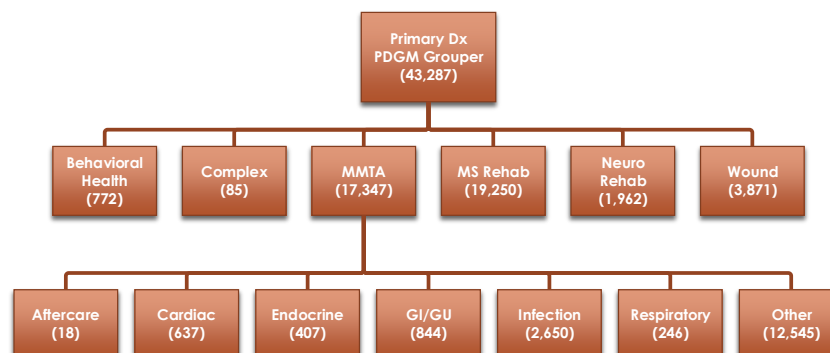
Primary Dx PDGM Grouper (43,287)

Behavioral Health (772)

Complex (85)

MMTA (17,347)

MS Rehab (19,250)

Neuro Rehab (1,962)

Wound (3,871)

Aftercare (18)

Cardiac (637)

Endocrine (407)

GI/GU (844)

Infection (2,650)

Respiratory (246)

Other (12,545)